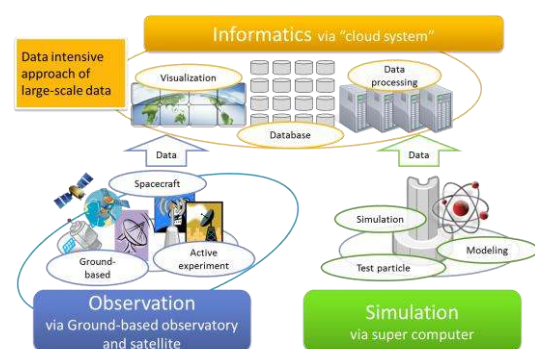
Informatics via "cloud system"

Data intensive approach of large-scale data

Visualization

Database

Data processing

Data

Data

Spacecraft

Ground-based

Active experiment

Simulation

Modeling

Test particle

Observation
via Ground-based observatory and satellite

Simulation
via super computer